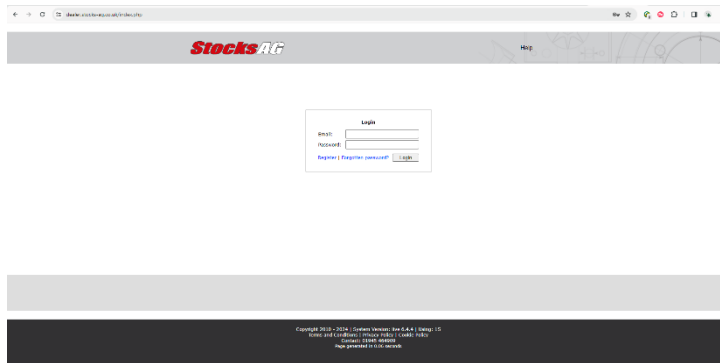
dealer.stocks-ag.co.uk/index.php

StocksAG

Help

Login

Email:

Password:

Register | Forgotten password? Login

Copyright 2018 - 2024 | System Version: live 0.4.4 | Using: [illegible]
Terms and Conditions | Privacy Policy | Cookie Policy
Contact: 01945 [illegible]
Page generated in 0.06 seconds